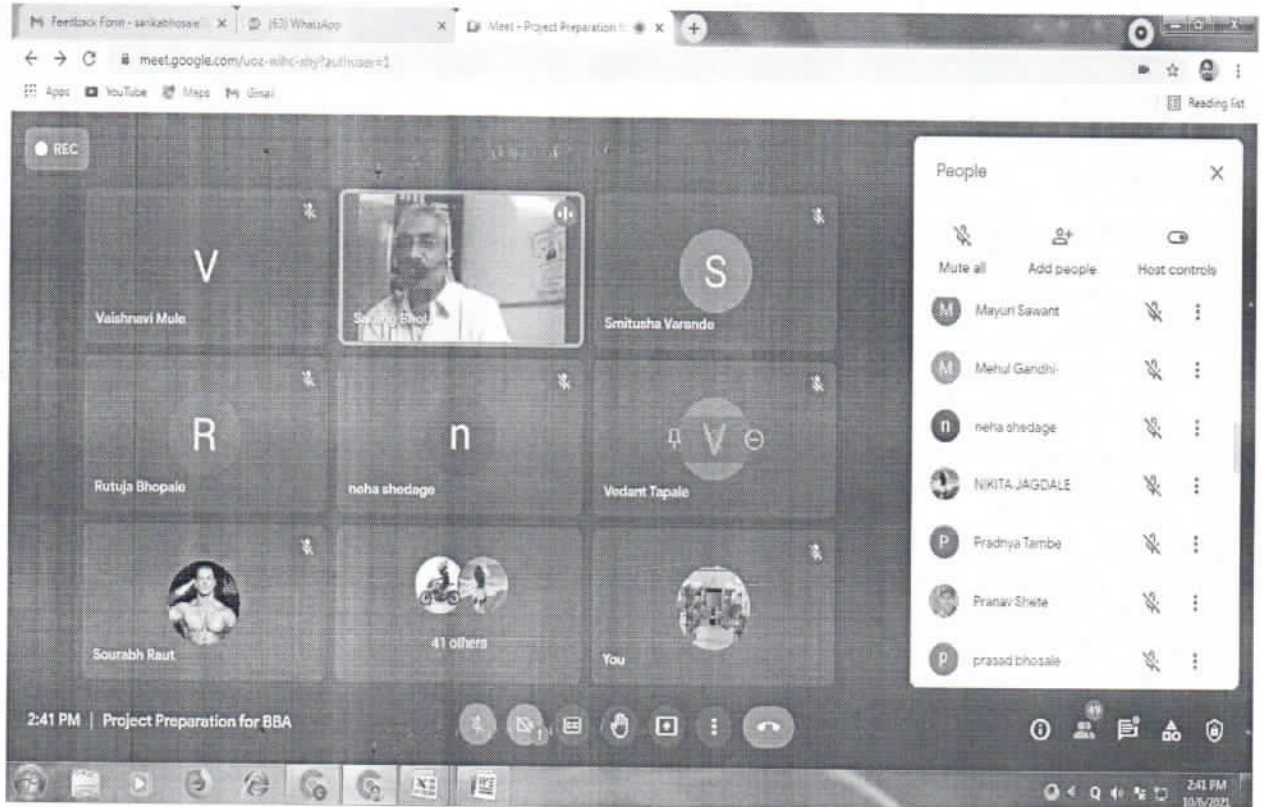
M Feedback Form - sankabhosale | (63) WhatsApp | Meet - Project Preparation

meet.google.com/uoz-wihc-xby?authuser=1

Apps YouTube Maps Gmail

Reading list

REC

V
Vaishnavi Mule

Sanjay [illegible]

S
Smitusha Varande

R
Rutuja Bhopale

n
neha shedage

V
Vedant Tapale

Sourabh Raut

41 others

You

People

Mute all
Add people
Host controls

Mayuri Sawant
Mehul Gandhi
neha shedage
NIKITA JAGDALE
Pradnya Tambe
Pranav Shete
prasad bhosale

2:41 PM | Project Preparation for BBA

47

2:41 PM
10/6/2021